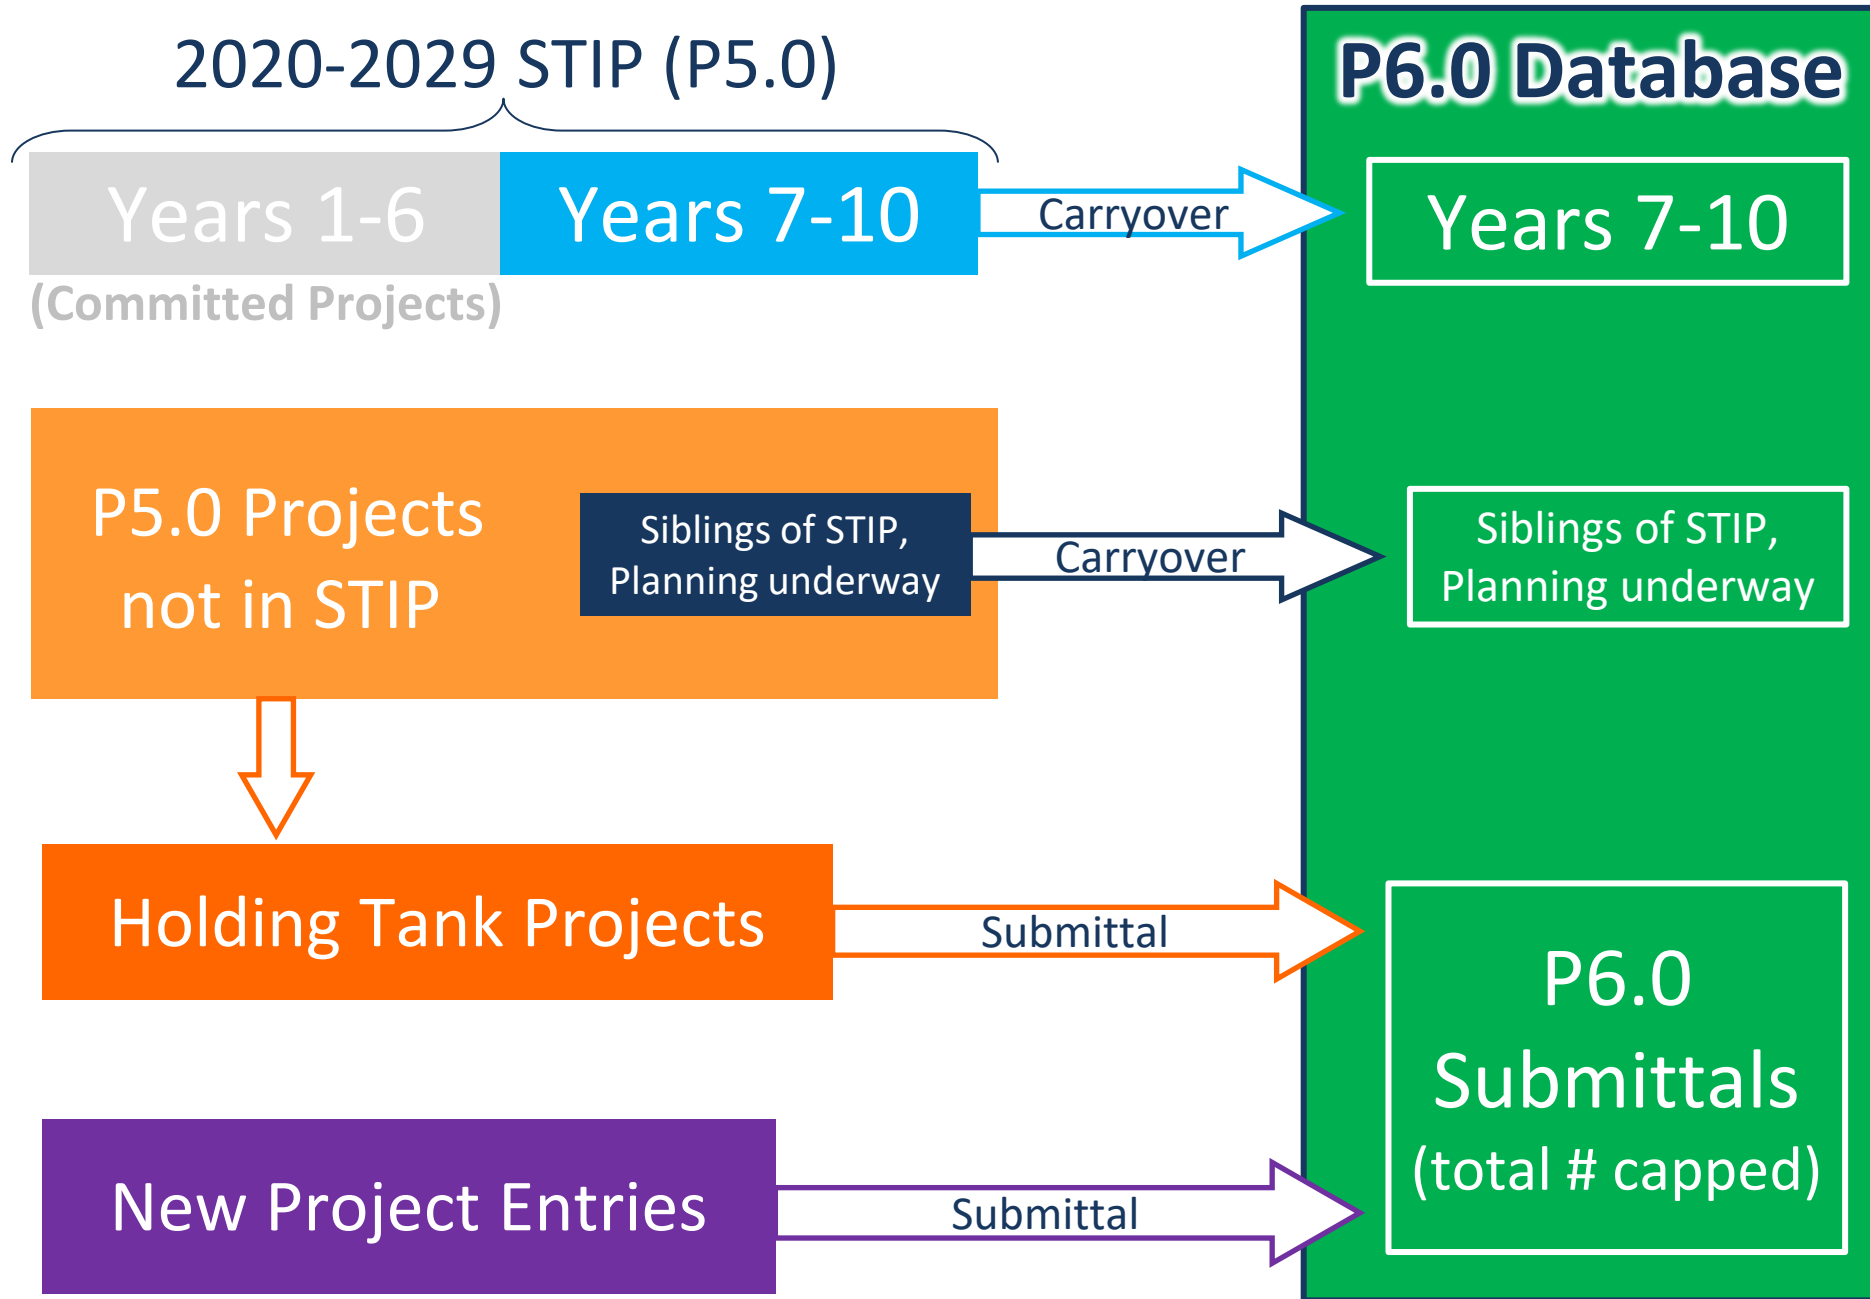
2020-2029 STIP (P5.0)

Years 1-6

Years 7-10

(Committed Projects)

Carryover

P6.0 Database

Years 7-10

P5.0 Projects not in STIP

Siblings of STIP, Planning underway

Carryover

Siblings of STIP, Planning underway

Holding Tank Projects

Submittal

P6.0 Submittals (total # capped)

New Project Entries

Submittal